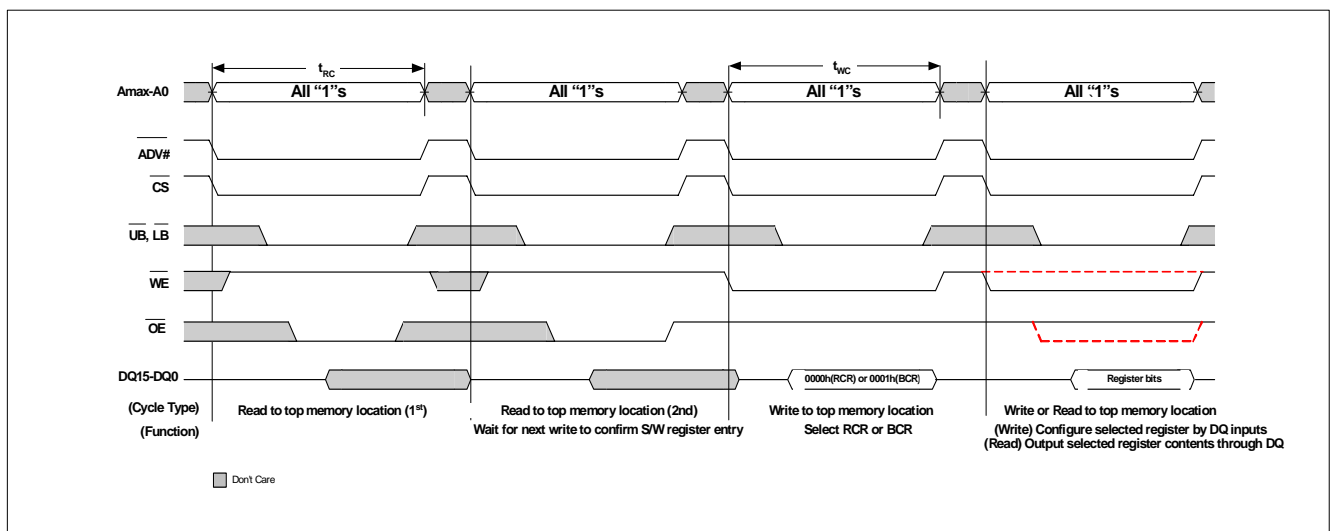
$t_{RC}$

$t_{WC}$

Amax-A0

All "1"s

All "1"s

All "1"s

All "1"s

ADV#

CS

UB, LB

WE

OE

DQ15-DQ0

0000h(RCR) or 0001h(BCR)

Register bits

(Cycle Type)

(Function)

Read to top memory location (1$^{st}$)

Read to top memory location (2nd)
Wait for next write to confirm S/W register entry

Write to top memory location
Select RCR or BCR

Write or Read to top memory location
(Write) Configure selected register by DQ inputs
(Read) Output selected register contents through DQ

Don't Care